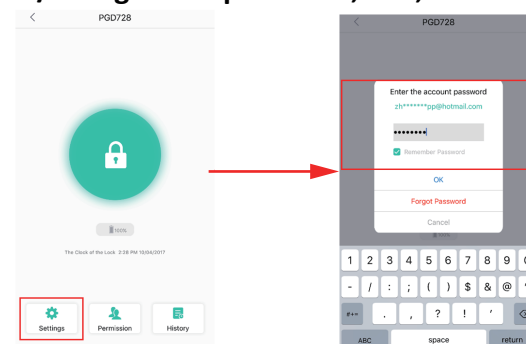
PGD728

100%

The Clock of the Lock: 3:38 PM 10/04/2017

Settings

Permission

History

PGD728

Enter the account password

zh*******pp@hotmail.com

••••••••

Remember Password

OK

Forgot Password

Cancel

1 2 3 4 5 6 7 8 9

- / : ; ( ) $ & @

#+= . , ? ! '

ABC space return